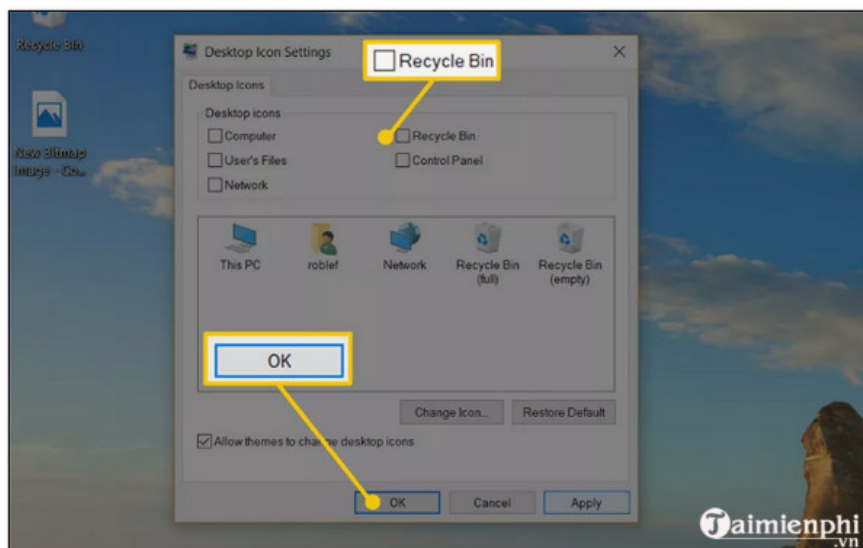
Recycle Bin

New Bitmap Image - Co...

Desktop Icon Settings

Recycle Bin

Desktop Icons

Desktop icons

Computer

Recycle Bin

User's Files

Control Panel

Network

This PC

roblef

Network

Recycle Bin (full)

Recycle Bin (empty)

OK

Change Icon...

Restore Default

Allow themes to change desktop icons

OK

Cancel

Apply

Taimienphi.vn